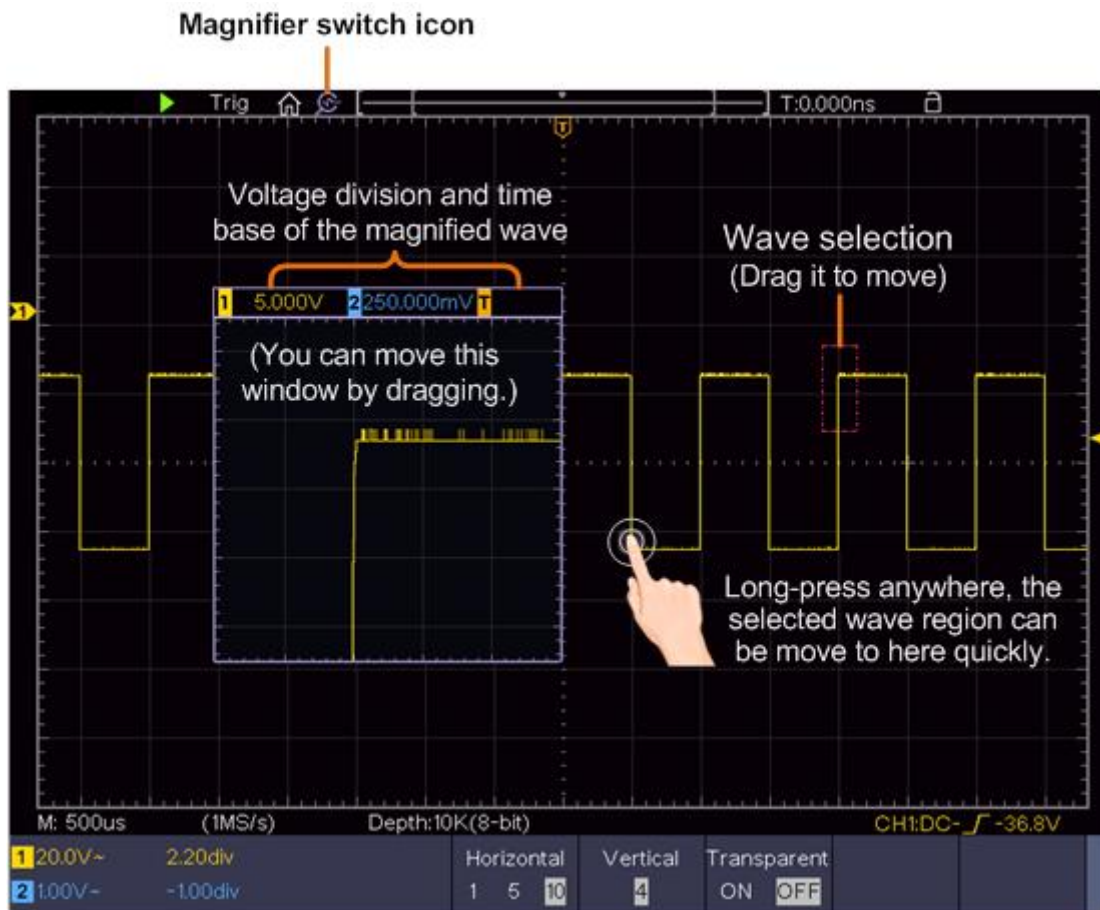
Magnifier switch icon

Trig T:0.000ns

T

Voltage division and time base of the magnified wave

1 5.000V 2 250.000mV T

(You can move this window by dragging.)

Wave selection (Drag it to move)

1

Long-press anywhere, the selected wave region can be move to here quickly.

M: 500us (1MS/s) Depth:10K(8-bit) CH1:DC- -36.8V

| 1 20.0V~ | 2.20div | Horizontal | Vertical | Transparent |
|---|---|---|---|---|
| 2 1.00V~ | -1.00div | 1 5 10 | 4 | ON OFF |